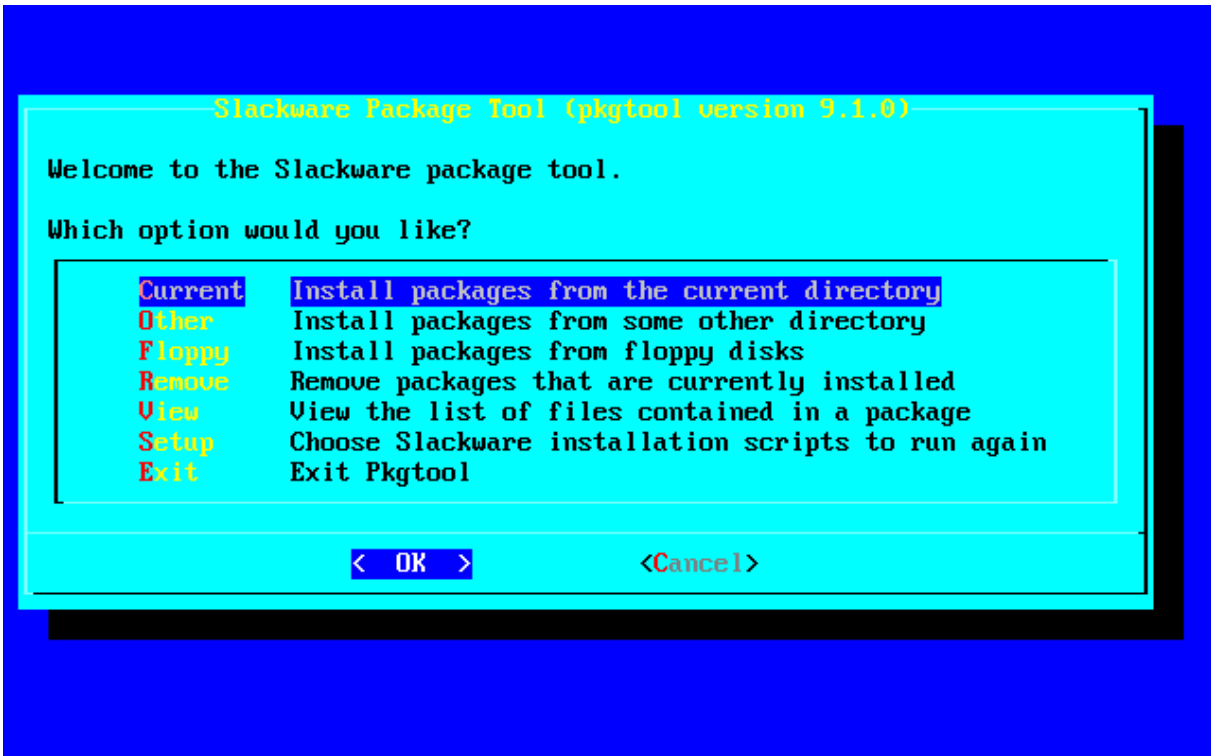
Slackware Package Tool (pkgtool version 9.1.0)

Welcome to the Slackware package tool.

Which option would you like?

Current Install packages from the current directory
Other Install packages from some other directory
Floppy Install packages from floppy disks
Remove Remove packages that are currently installed
View View the list of files contained in a package
Setup Choose Slackware installation scripts to run again
Exit Exit Pkgtool

< OK > <Cancel>